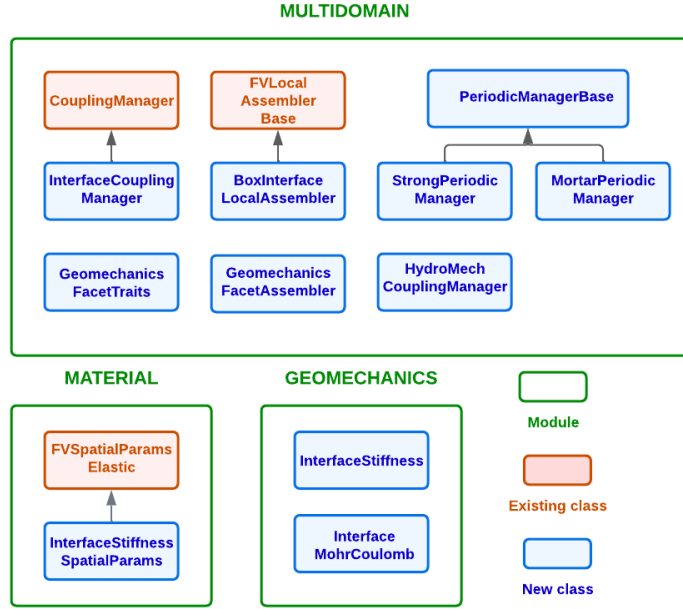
MULTIDOMAIN

CouplingManager

FVLocal Assembler Base

PeriodicManagerBase

InterfaceCoupling Manager

BoxInterface LocalAssembler

StrongPeriodic Manager

MortarPeriodic Manager

Geomechanics FacetTraits

Geomechanics FacetAssembler

HydroMech CouplingManager

MATERIAL

FVSpatialParams Elastic

InterfaceStiffness SpatialParams

GEOMECHANICS

InterfaceStiffness

Interface MohrCoulomb

Module

Existing class

New class